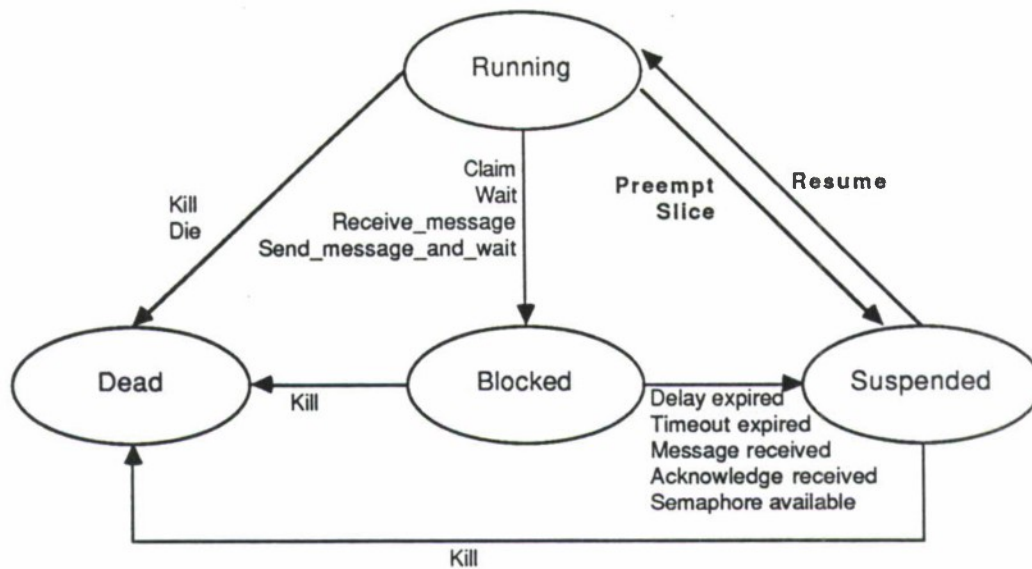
Running

Kill
Die

Claim
Wait
Receive_message
Send_message_and_wait

Preempt
Slice

Resume

Dead

Kill

Blocked

Delay expired
Timeout expired
Message received
Acknowledge received
Semaphore available

Suspended

Kill